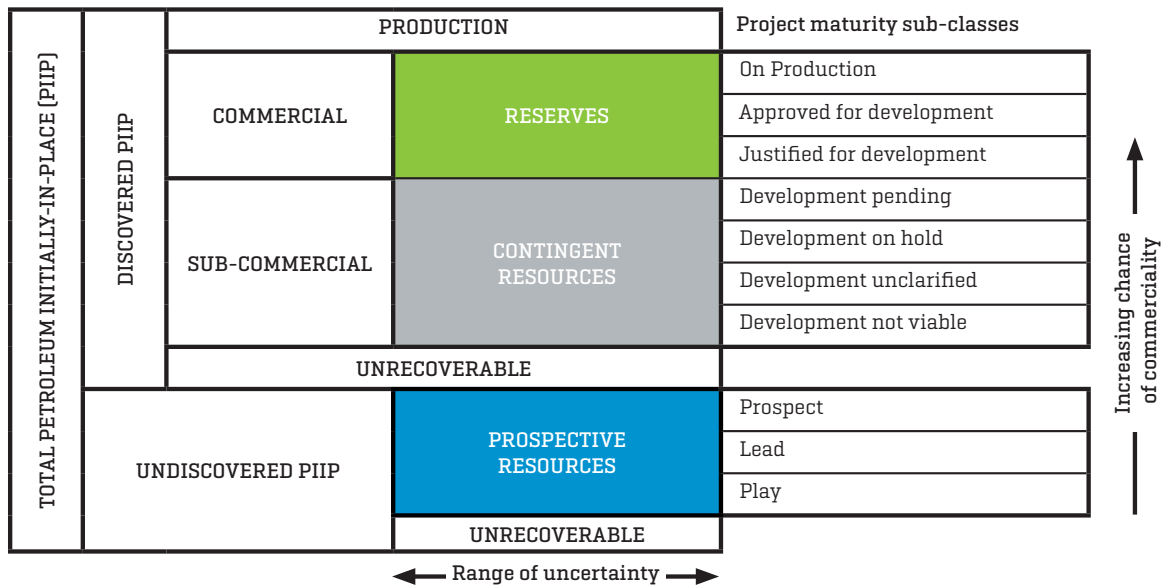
TOTAL PETROLEUM INITIALLY-IN-PLACE (PIIP)

DISCOVERED PIIP

PRODUCTION

Project maturity sub-classes

COMMERCIAL

RESERVES

On Production

Approved for development

Justified for development

SUB-COMMERCIAL

CONTINGENT RESOURCES

Development pending

Development on hold

Development unclarified

Development not viable

UNRECOVERABLE

UNDISCOVERED PIIP

PROSPECTIVE RESOURCES

Prospect

Lead

Play

UNRECOVERABLE

Increasing chance of commerciality

Range of uncertainty